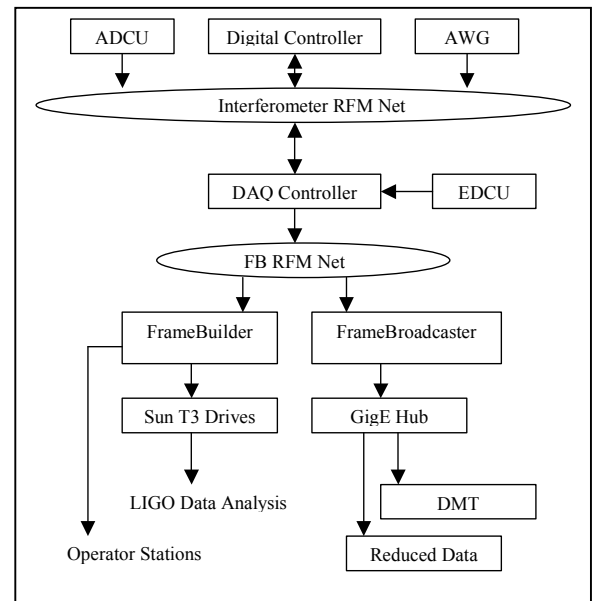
ADCU

Digital Controller

AWG

Interferometer RFM Net

DAQ Controller

EDCU

FB RFM Net

FrameBuilder

FrameBroadcaster

Sun T3 Drives

GigE Hub

LIGO Data Analysis

DMT

Operator Stations

Reduced Data